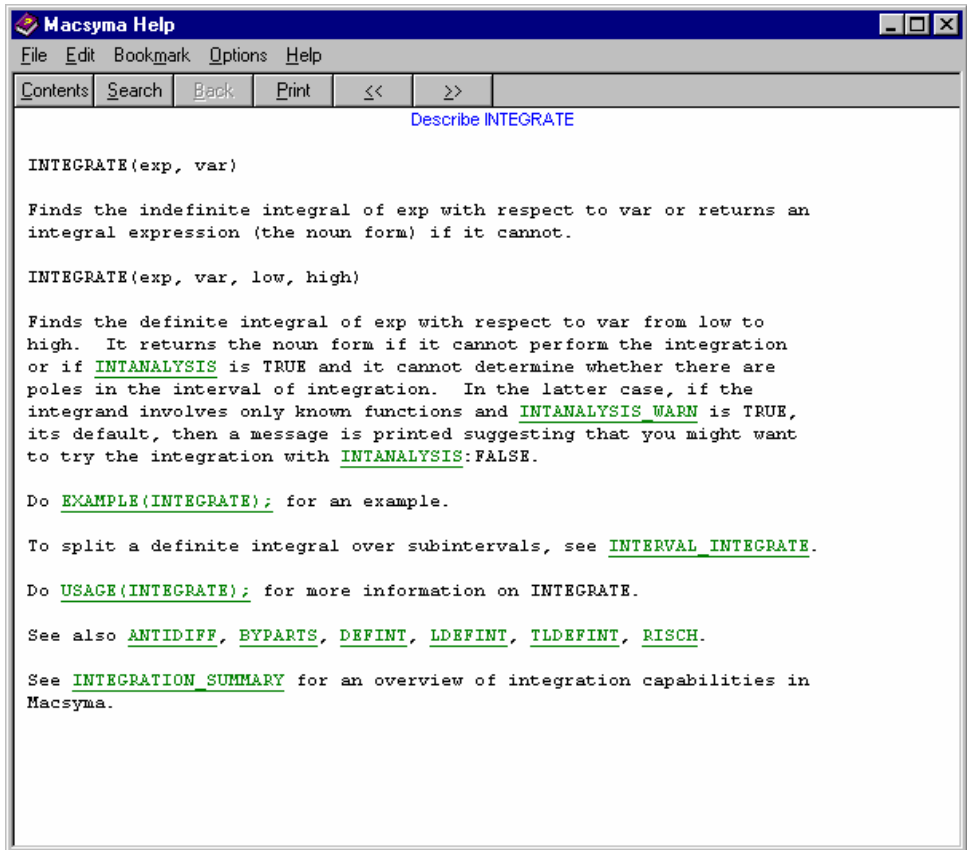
Macsyma Help

File Edit Bookmark Options Help

Contents Search Back Print << >>

Describe INTEGRATE

INTEGRATE(exp, var)

Finds the indefinite integral of exp with respect to var or returns an integral expression (the noun form) if it cannot.

INTEGRATE(exp, var, low, high)

Finds the definite integral of exp with respect to var from low to high. It returns the noun form if it cannot perform the integration or if INTANALYSIS is TRUE and it cannot determine whether there are poles in the interval of integration. In the latter case, if the integrand involves only known functions and INTANALYSIS_WARN is TRUE, its default, then a message is printed suggesting that you might want to try the integration with INTANALYSIS:FALSE.

Do EXAMPLE(INTEGRATE); for an example.

To split a definite integral over subintervals, see INTERVAL_INTEGRATE.

Do USAGE(INTEGRATE); for more information on INTEGRATE.

See also ANTIDIFF, BYPARTS, DEFINT, LDEFINT, TLDEFINT, RISCH.

See INTEGRATION_SUMMARY for an overview of integration capabilities in Macsyma.